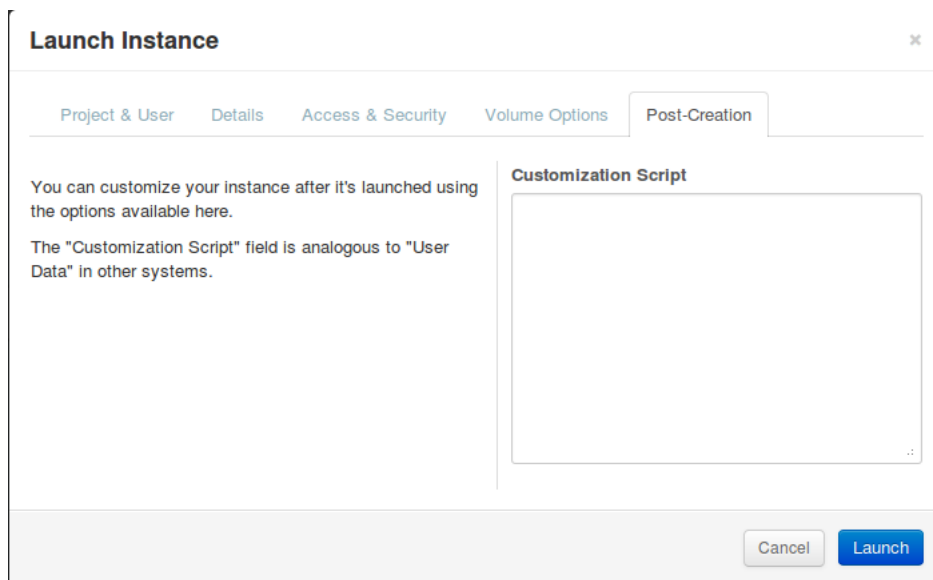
Launch Instance

×

Project & User | Details | Access & Security | Volume Options | Post-Creation

You can customize your instance after it's launched using the options available here.

The "Customization Script" field is analogous to "User Data" in other systems.

Customization Script

Cancel | Launch